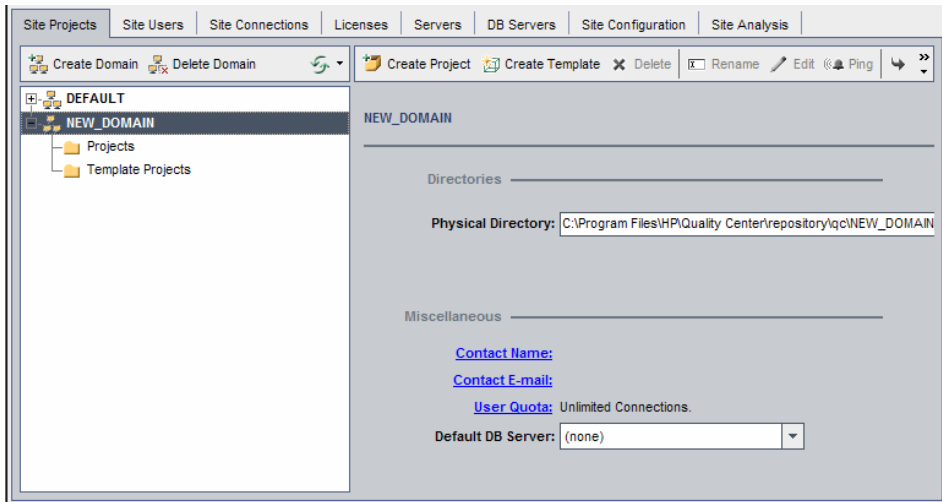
Site Projects | Site Users | Site Connections | Licenses | Servers | DB Servers | Site Configuration | Site Analysis

Create Domain  Delete Domain

Create Project  Create Template  Delete  Rename  Edit  Ping

DEFAULT
NEW_DOMAIN
Projects
Template Projects

NEW_DOMAIN

Directories

Physical Directory: C:\Program Files\HP\Quality Center\repository\qc\NEW_DOMAIN

Miscellaneous

Contact Name:
Contact E-mail:
User Quota: Unlimited Connections.
Default DB Server: (none)